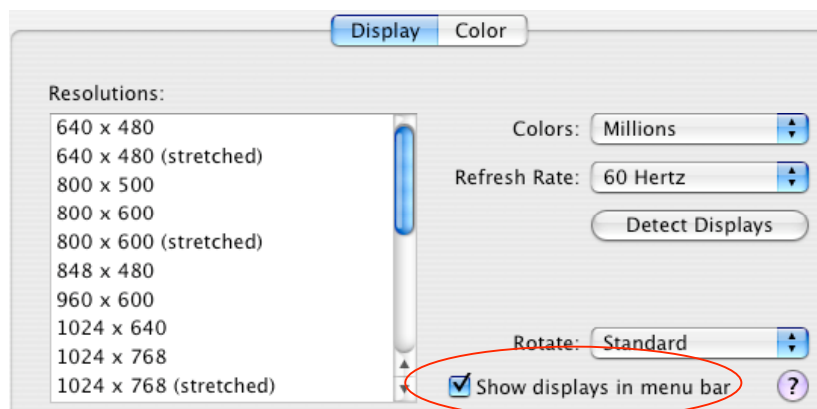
Display Color

Resolutions:

640 x 480
640 x 480 (stretched)
800 x 500
800 x 600
800 x 600 (stretched)
848 x 480
960 x 600
1024 x 640
1024 x 768
1024 x 768 (stretched)

Colors: Millions

Refresh Rate: 60 Hertz

Detect Displays

Rotate: Standard

Show displays in menu bar

?